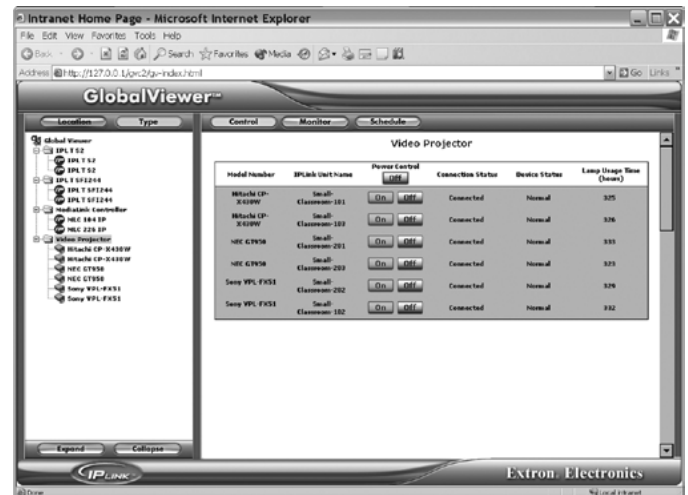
Intranet Home Page - Microsoft Internet Explorer
File Edit View Favorites Tools Help
Back Search Favorites Media
Address http://127.0.0.1/gvc2/gv-index.html Go Links

GlobalViewer™

Location Type
Global Viewer
IPL T S2
IPL T S2
IPL T S2
IPL T SFI244
IPL T SFI244
IPL T SFI244
Medialink Controller
MLC 104 IP
MLC 226 IP
Video Projector
Hitachi CP-X430W
Hitachi CP-X430W
NEC GT950
NEC GT950
Sony VPL-FX51
Sony VPL-FX51
Expand Collapse

Control Monitor Schedule

Video Projector

| Model Number | IPLink Unit Name | Power Control Off | Connection Status | Device Status | Lamp Usage Time (hours) |
|---|---|---|---|---|---|
| Hitachi CP-X430W | Small-Classroom-101 | On Off | Connected | Normal | 325 |
| Hitachi CP-X430W | Small-Classroom-103 | On Off | Connected | Normal | 326 |
| NEC GT950 | Small-Classroom-201 | On Off | Connected | Normal | 333 |
| NEC GT950 | Small-Classroom-203 | On Off | Connected | Normal | 323 |
| Sony VPL-FX51 | Small-Classroom-202 | On Off | Connected | Normal | 329 |
| Sony VPL-FX51 | Small-Classroom-102 | On Off | Connected | Normal | 332 |

IPLINK
Extron. Electronics
Done Local intranet